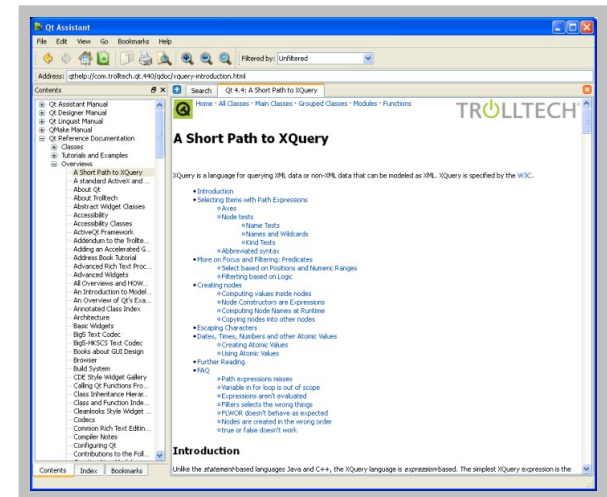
Qt Assistant

File Edit View Go Bookmarks Help

Filtered by: Unfiltered

Address: qthelp://com.trolltech.qt.440/qdoc/xquery-introduction.html

Contents

Qt Assistant Manual
Qt Designer Manual
Qt Linguist Manual
QMake Manual
Qt Reference Documentation
Classes
Tutorials and Examples
Overviews
A Short Path to XQuery
A standard ActiveX and ...
About Qt
About Trolltech
Abstract Widget Classes
Accessibility
Accessibility Classes
ActiveQt Framework
Addendum to the Trollte...
Adding an Accelerated G...
Address Book Tutorial
Advanced Rich Text Proc...
Advanced Widgets
All Overviews and HOW...
An Introduction to Model...
An Overview of Qt's Exa...
Annotated Class Index
Architecture
Basic Widgets
Big5 Text Codec
Big5-HKSCS Text Codec
Books about GUI Design
Browser
Build System
CDE Style Widget Gallery
Calling Qt Functions Fro...
Class Inheritance Hierar...
Class and Function Inde...
Cleanlooks Style Widget ...
Codecs
Common Rich Text Editin...
Compiler Notes
Configuring Qt
Contributions to the Foll...

Contents Index Bookmarks

Search Qt 4.4: A Short Path to XQuery

Home · All Classes · Main Classes · Grouped Classes · Modules · Functions

TROLLTECH

A Short Path to XQuery

XQuery is a language for querying XML data or non-XML data that can be modeled as XML. XQuery is specified by the W3C.

Introduction
Selecting Items with Path Expressions
Axes
Node tests
Name Tests
Names and Wildcards
Kind Tests
Abbreviated syntax
More on Focus and Filtering: Predicates
Select based on Positions and Numeric Ranges
Filtering based on Logic
Creating nodes
Computing values inside nodes
Node Constructors are Expressions
Computing Node Names at Runtime
Copying nodes into other nodes
Escaping Characters
Dates, Times, Numbers and other Atomic Values
Creating Atomic Values
Using Atomic Values
Further Reading
FAQ
Path expressions misses
Variable in for loop is out of scope
Expressions aren't evaluated
Filters selects the wrong things
FLWOR doesn't behave as expected
Nodes are created in the wrong order
true or false doesn't work

Introduction

Unlike the statement-based languages Java and C++, the XQuery language is expression-based. The simplest XQuery expression is the